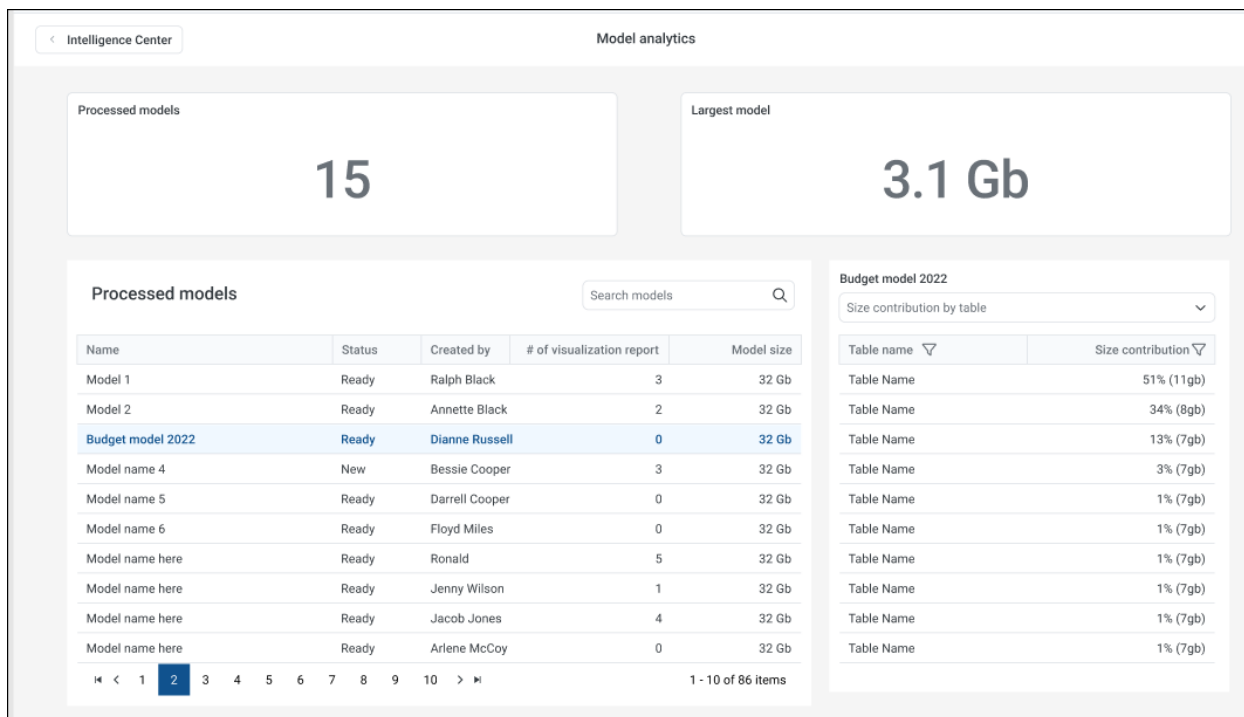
< Intelligence Center

Model analytics

Processed models

15

Largest model

3.1 Gb

Processed models

Search models

| Name | Status | Created by | # of visualization report | Model size |
|---|---|---|---|---|
| Model 1 | Ready | Ralph Black | 3 | 32 Gb |
| Model 2 | Ready | Annette Black | 2 | 32 Gb |
| Budget model 2022 | Ready | Dianne Russell | 0 | 32 Gb |
| Model name 4 | New | Bessie Cooper | 3 | 32 Gb |
| Model name 5 | Ready | Darrell Cooper | 0 | 32 Gb |
| Model name 6 | Ready | Floyd Miles | 0 | 32 Gb |
| Model name here | Ready | Ronald | 5 | 32 Gb |
| Model name here | Ready | Jenny Wilson | 1 | 32 Gb |
| Model name here | Ready | Jacob Jones | 4 | 32 Gb |
| Model name here | Ready | Arlene McCoy | 0 | 32 Gb |

1 2 3 4 5 6 7 8 9 10

1 - 10 of 86 items

Budget model 2022

Size contribution by table

| Table name | Size contribution |
|---|---|
| Table Name | 51% (11gb) |
| Table Name | 34% (8gb) |
| Table Name | 13% (7gb) |
| Table Name | 3% (7gb) |
| Table Name | 1% (7gb) |
| Table Name | 1% (7gb) |
| Table Name | 1% (7gb) |
| Table Name | 1% (7gb) |
| Table Name | 1% (7gb) |
| Table Name | 1% (7gb) |